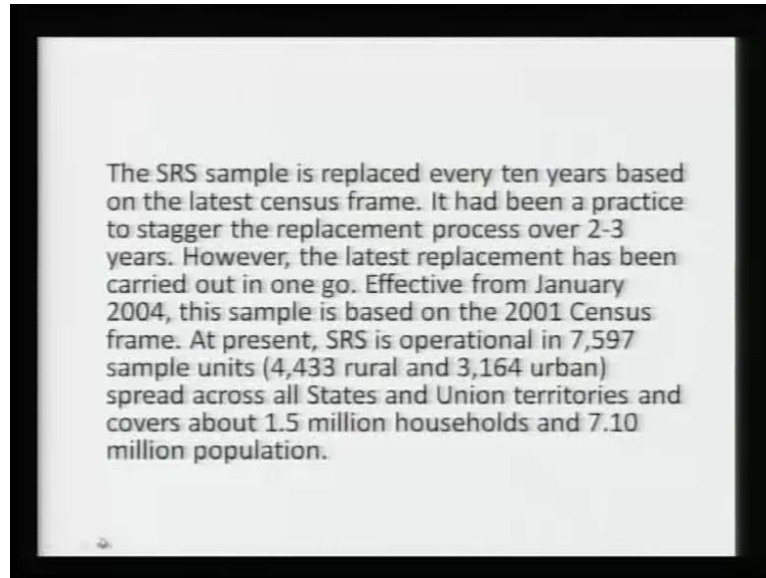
The SRS sample is replaced every ten years based on the latest census frame. It had been a practice to stagger the replacement process over 2-3 years. However, the latest replacement has been carried out in one go. Effective from January 2004, this sample is based on the 2001 Census frame. At present, SRS is operational in 7,597 sample units (4,433 rural and 3,164 urban) spread across all States and Union territories and covers about 1.5 million households and 7.10 million population.